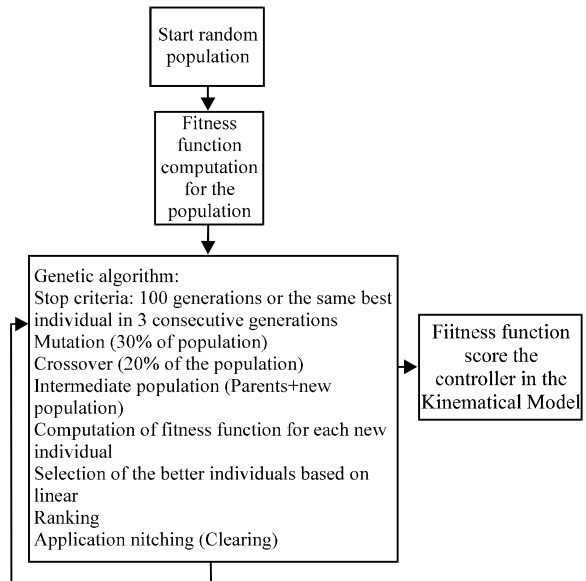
Start random population

Fitness function computation for the population

Genetic algorithm:
Stop criteria: 100 generations or the same best individual in 3 consecutive generations
Mutation (30% of population)
Crossover (20% of the population)
Intermediate population (Parents+new population)
Computation of fitness function for each new individual
Selection of the better individuals based on linear
Ranking
Application nitching (Clearing)

Fiitness function score the controller in the Kinematical Model